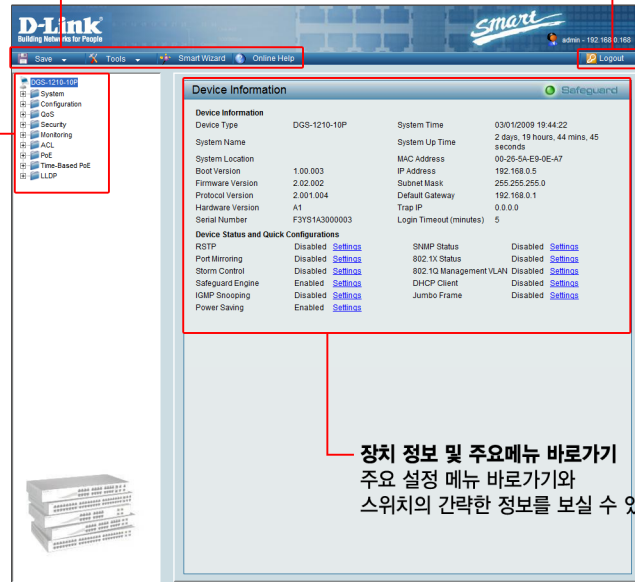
D-Link
Building Networks for People

smart

admin - 192.168.0.168

Save   Tools   Smart Wizard   Online Help   Logout

DGS-1210-10P
System
Configuration
QoS
Security
Monitoring
ACL
PoE
Time-Based PoE
LLDP

Device Information   Safeguard

Device Information

| | | | |
|---|---|---|---|
| Device Type | DGS-1210-10P | System Time | 03/01/2009 19:44:22 |
| System Name | | System Up Time | 2 days, 19 hours, 44 mins, 45 seconds |
| System Location | | MAC Address | 00-26-5A-E9-0E-A7 |
| Boot Version | 1.00.003 | IP Address | 192.168.0.5 |
| Firmware Version | 2.02.002 | Subnet Mask | 255.255.255.0 |
| Protocol Version | 2.001.004 | Default Gateway | 192.168.0.1 |
| Hardware Version | A1 | Trap IP | 0.0.0.0 |
| Serial Number | F3YS1A3000003 | Login Timeout (minutes) | 5 |

Device Status and Quick Configurations

| | | | | | |
|---|---|---|---|---|---|
| RSTP | Disabled | Settings | SNMP Status | Disabled | Settings |
| Port Mirroring | Disabled | Settings | 802.1X Status | Disabled | Settings |
| Storm Control | Disabled | Settings | 802.1Q Management VLAN | Disabled | Settings |
| Safeguard Engine | Enabled | Settings | DHCP Client | Disabled | Settings |
| IGMP Snooping | Disabled | Settings | Jumbo Frame | Disabled | Settings |
| Power Saving | Enabled | Settings | | | |

장치 정보 및 주요메뉴 바로가기
주요 설정 메뉴 바로가기와
스위치의 간략한 정보를 보실 수 있